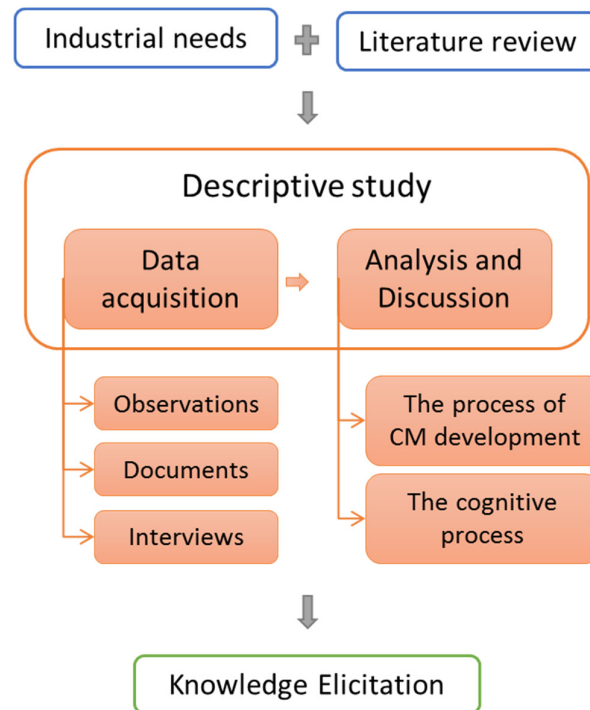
Industrial needs

Literature review

Descriptive study

Data acquisition

Analysis and Discussion

Observations

Documents

Interviews

The process of CM development

The cognitive process

Knowledge Elicitation